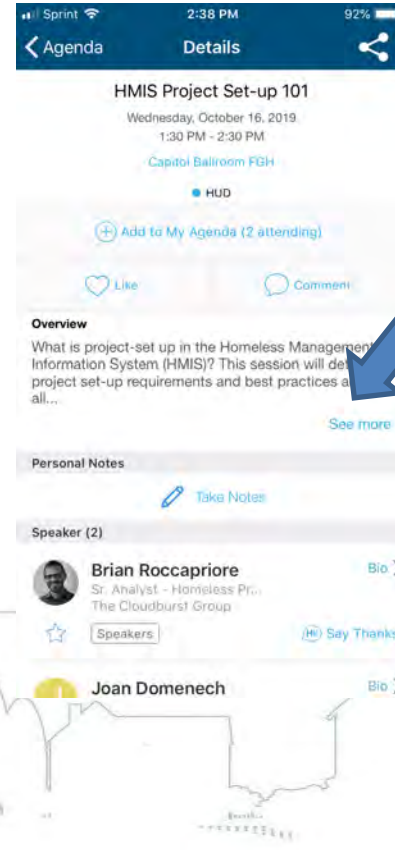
Sprint 2:38 PM 92%

Agenda Details

HMIS Project Set-up 101

Wednesday, October 16, 2019
1:30 PM - 2:30 PM

Capitol Ballroom FGH

HUD

Add to My Agenda (2 attending)

Like Comment

Overview

What is project-set up in the Homeless Management Information System (HMIS)? This session will det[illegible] project set-up requirements and best practices a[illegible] all...

See more

Personal Notes

Take Notes

Speaker (2)

Brian Roccapriore
Sr. Analyst - Homeless Pr...
The Cloudburst Group

Bio

Speakers

Hi Say Thanks

Joan Domenech

Bio